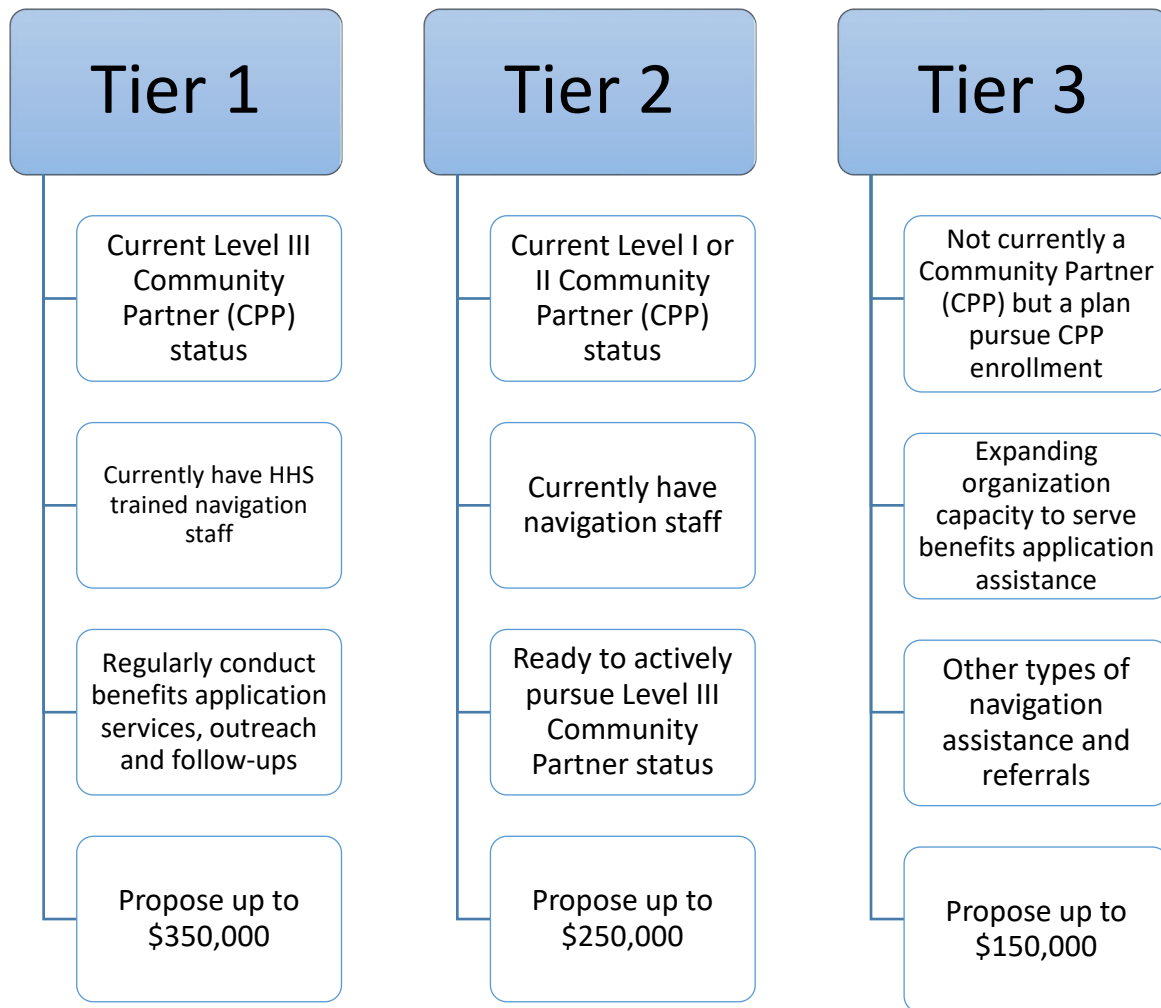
Tier 1

Current Level III Community Partner (CPP) status

Currently have HHS trained navigation staff

Regularly conduct benefits application services, outreach and follow-ups

Propose up to $350,000

Tier 2

Current Level I or II Community Partner (CPP) status

Currently have navigation staff

Ready to actively pursue Level III Community Partner status

Propose up to $250,000

Tier 3

Not currently a Community Partner (CPP) but a plan pursue CPP enrollment

Expanding organization capacity to serve benefits application assistance

Other types of navigation assistance and referrals

Propose up to $150,000